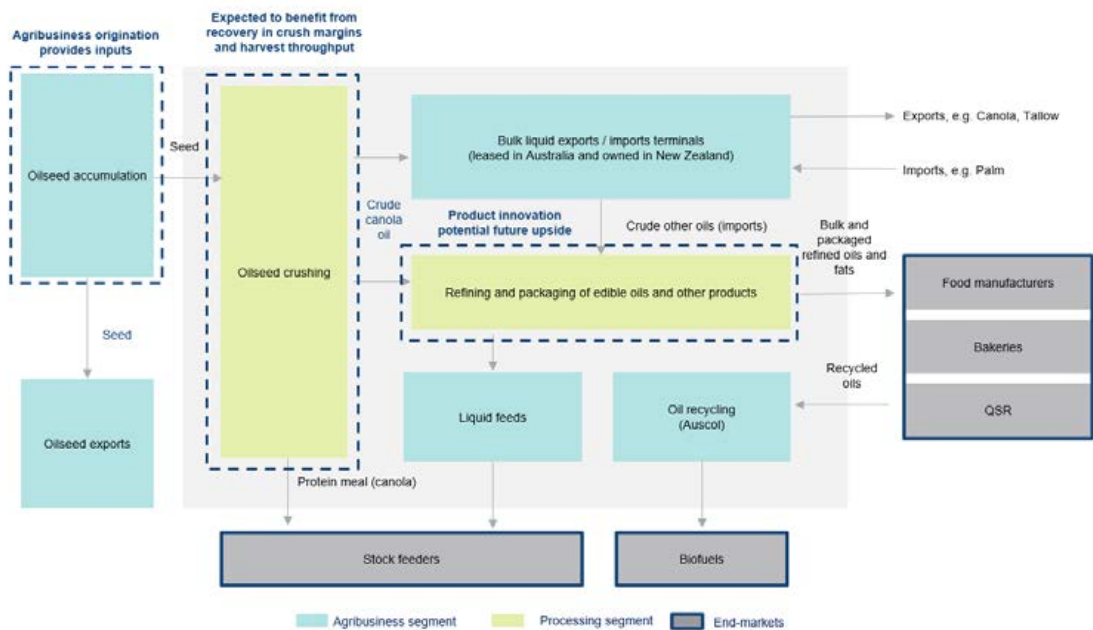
Agribusiness origination provides inputs

Expected to benefit from recovery in crush margins and harvest throughput

Oilseed accumulation

Seed

Oilseed crushing

Bulk liquid exports / imports terminals (leased in Australia and owned in New Zealand)

Exports, e.g. Canola, Tallow

Imports, e.g. Palm

Crude canola oil

Product innovation potential future upside

Crude other oils (imports)

Bulk and packaged refined oils and fats

Refining and packaging of edible oils and other products

Food manufacturers

Bakeries

QSR

Seed

Oilseed exports

Liquid feeds

Oil recycling (Auscol)

Recycled oils

Protein meal (canola)

Stock feeders

Biofuels

Agribusiness segment

Processing segment

End-markets